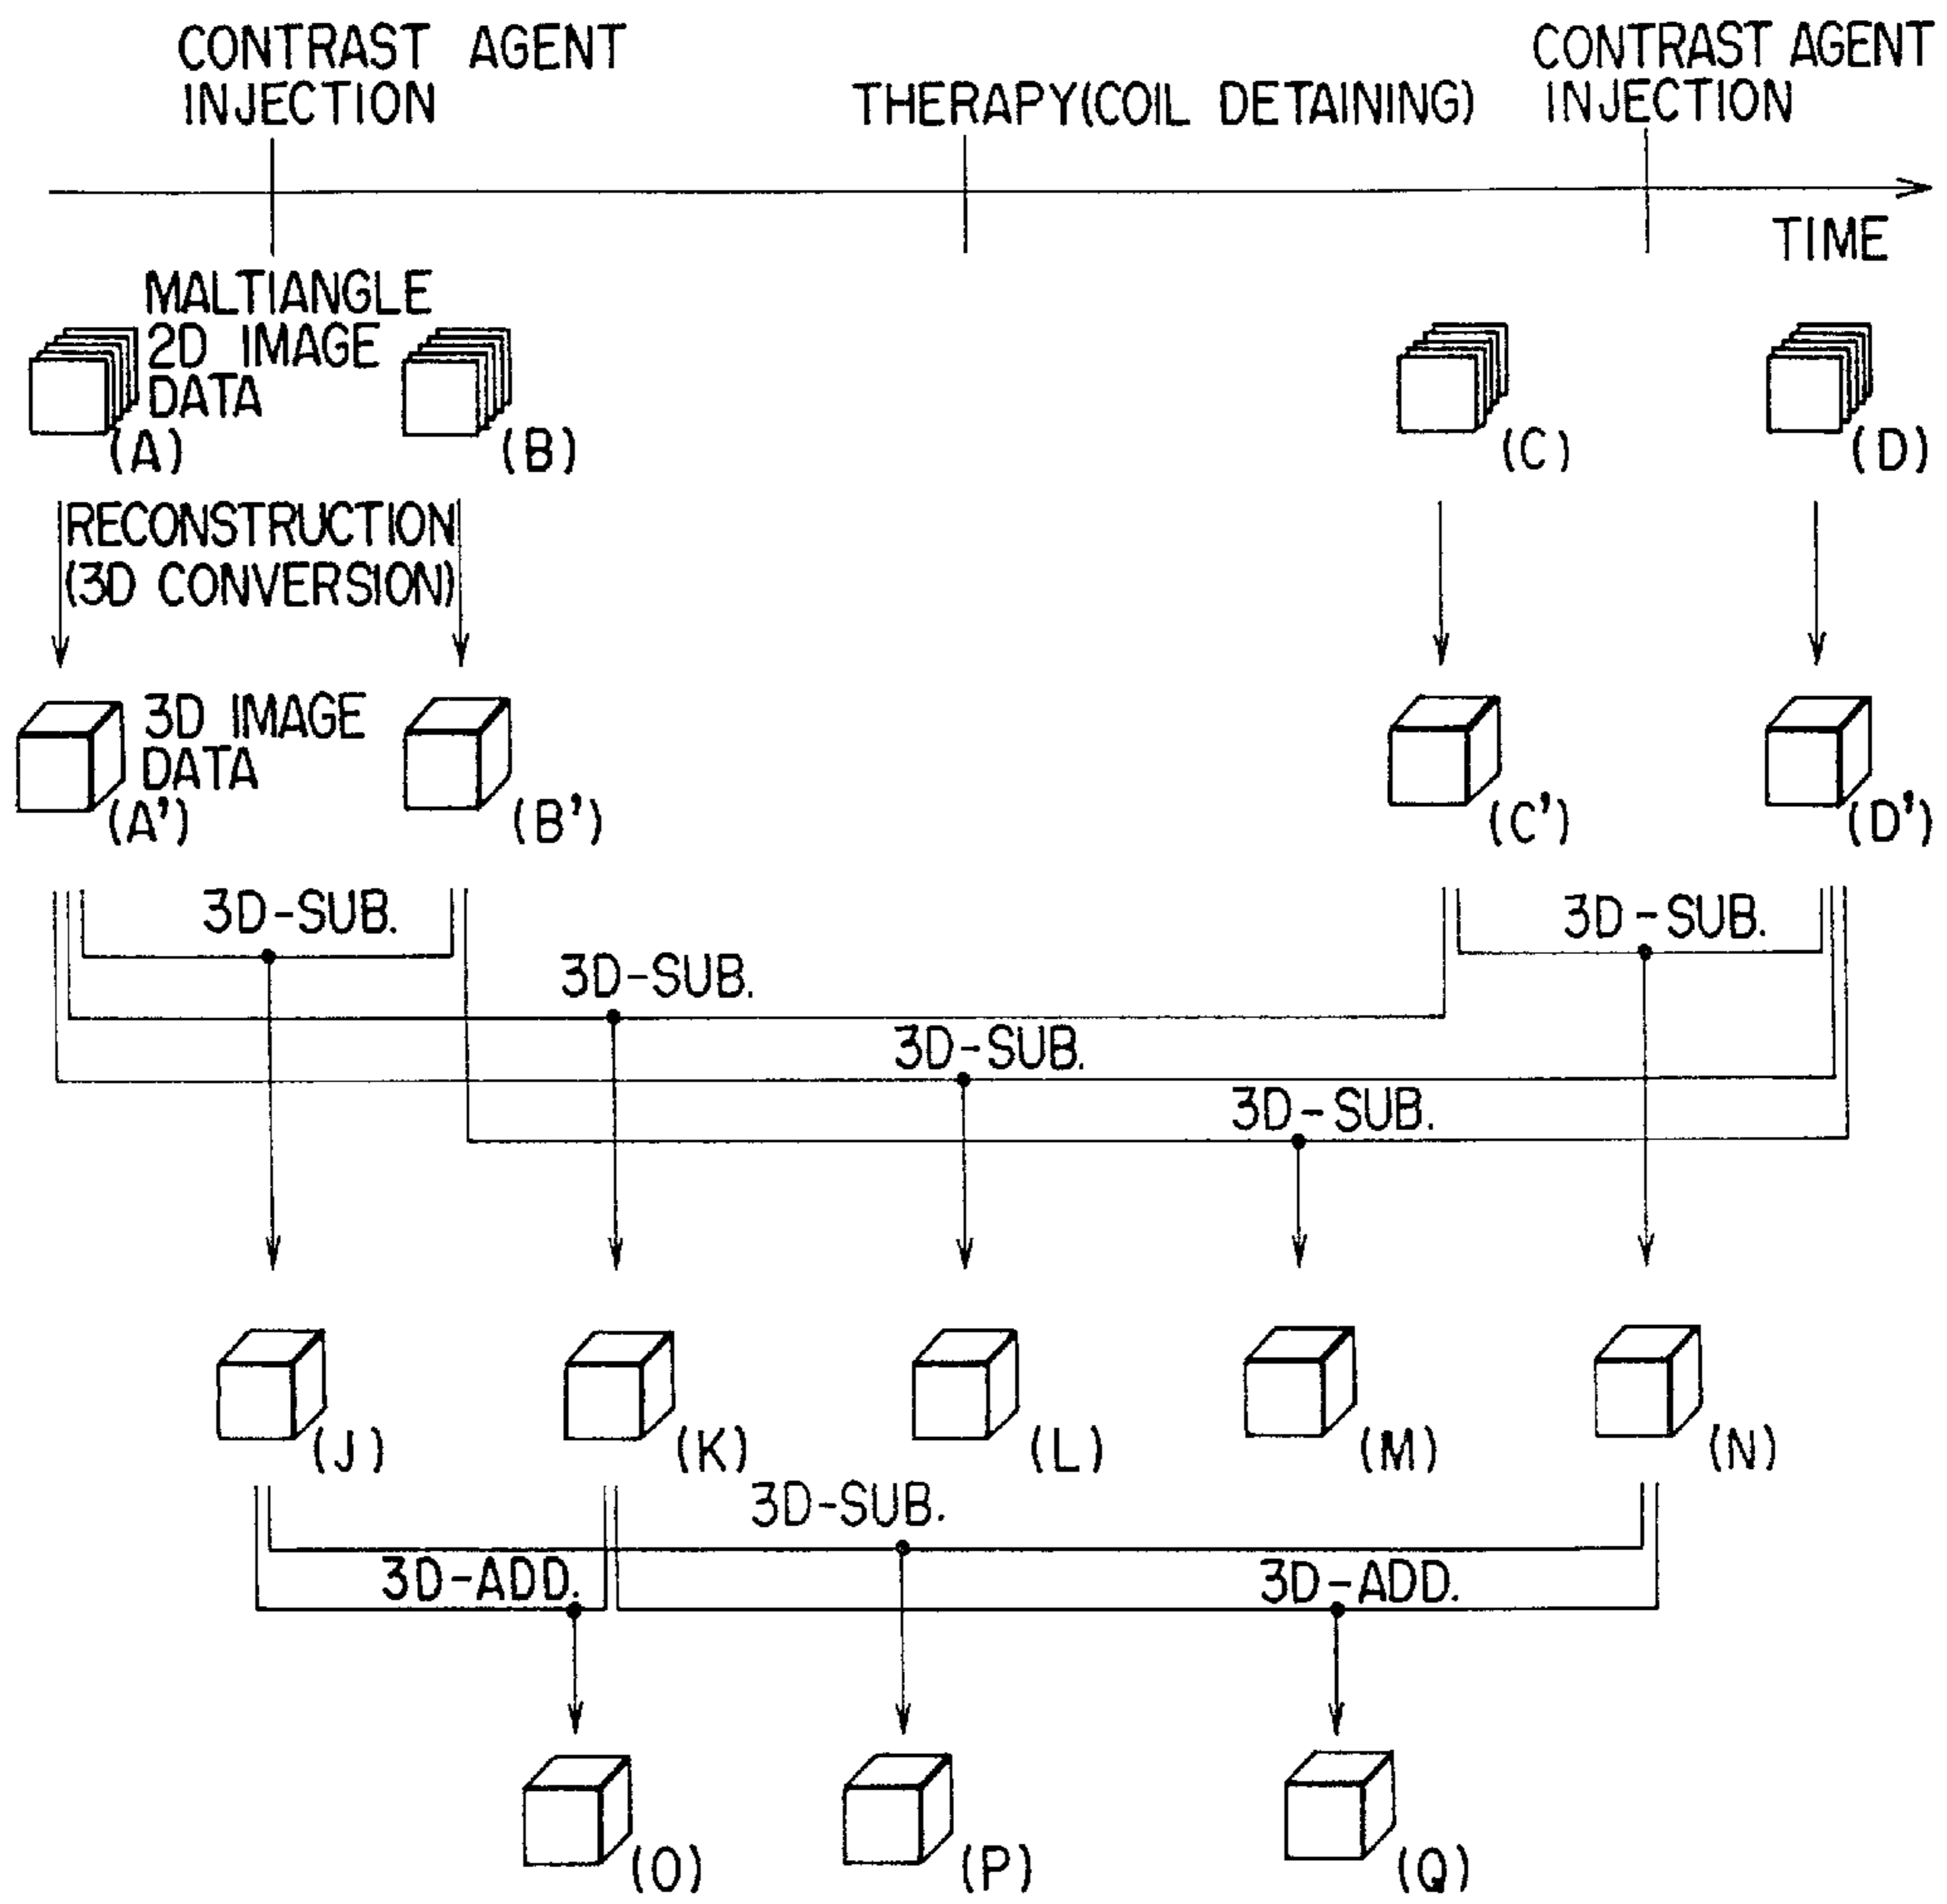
CONTRAST AGENT INJECTION

THERAPY(COIL DETAINING)

CONTRAST AGENT INJECTION

TIME

MALTIANGLE 2D IMAGE DATA

(A)

(B)

(C)

(D)

RECONSTRUCTION (3D CONVERSION)

3D IMAGE DATA

(A')

(B')

(C')

(D')

3D-SUB.

3D-SUB.

3D-SUB.

3D-SUB.

3D-SUB.

(J)

(K)

(L)

(M)

(N)

3D-SUB.

3D-ADD.

3D-ADD.

(O)

(P)

(Q)